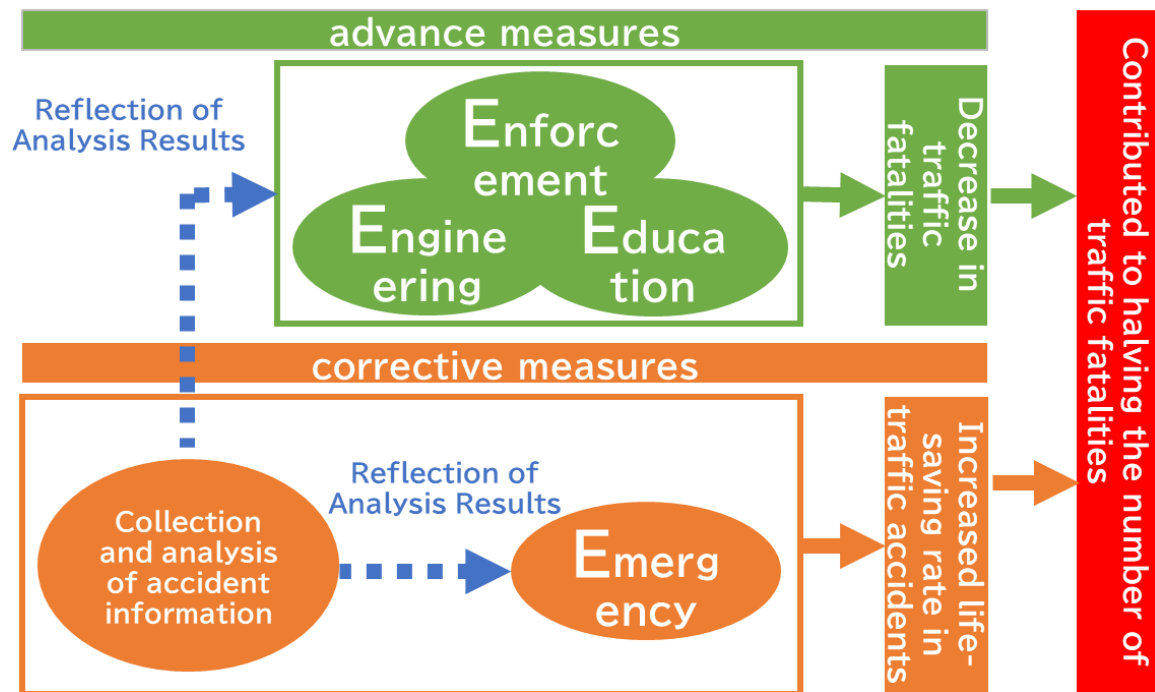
advance measures

Reflection of Analysis Results

Enforcement

Engineering

Education

Decrease in traffic fatalities

corrective measures

Collection and analysis of accident information

Reflection of Analysis Results

Emergency

Increased life-saving rate in traffic accidents

Contributed to halving the number of traffic fatalities